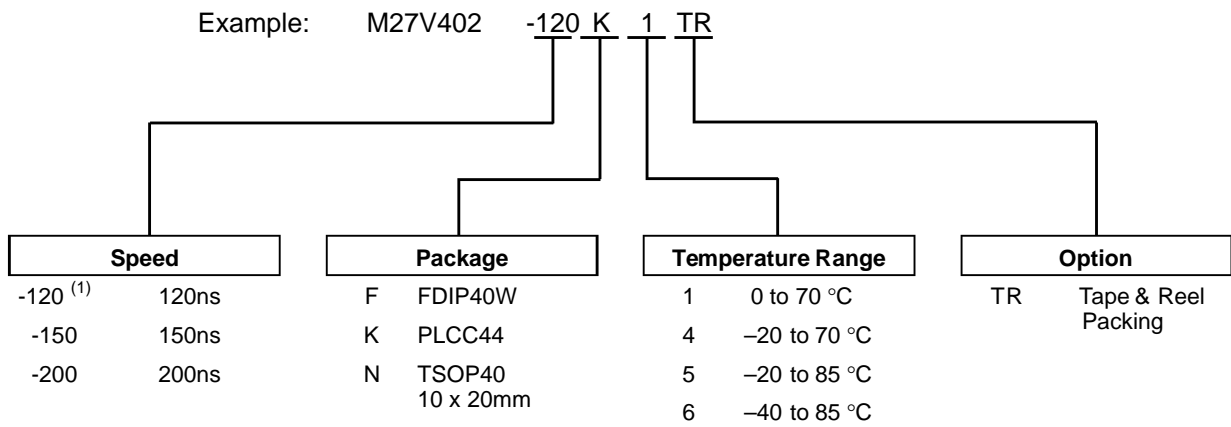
Example: M27V402 -120 K 1 TR

| Speed | |
|---|---|
| -120 $^{(1)}$ | 120ns |
| -150 | 150ns |
| -200 | 200ns |

| Package | |
|---|---|
| F | FDIP40W |
| K | PLCC44 |
| N | TSOP40 10 x 20mm |

| Temperature Range | |
|---|---|
| 1 | 0 to 70 °C |
| 4 | –20 to 70 °C |
| 5 | –20 to 85 °C |
| 6 | –40 to 85 °C |

| Option | |
|---|---|
| TR | Tape & Reel Packing |